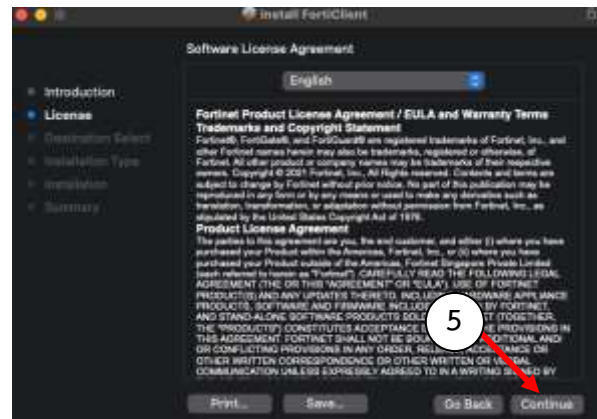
Install FortiClient

Software License Agreement

English

Introduction
License
Destination Select
Installation Type
Installation
Summary

Fortinet Product License Agreement / EULA and Warranty Terms
Trademarks and Copyright Statement

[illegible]

Product License Agreement

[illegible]

5

Print...
Save...
Go Back
Continue